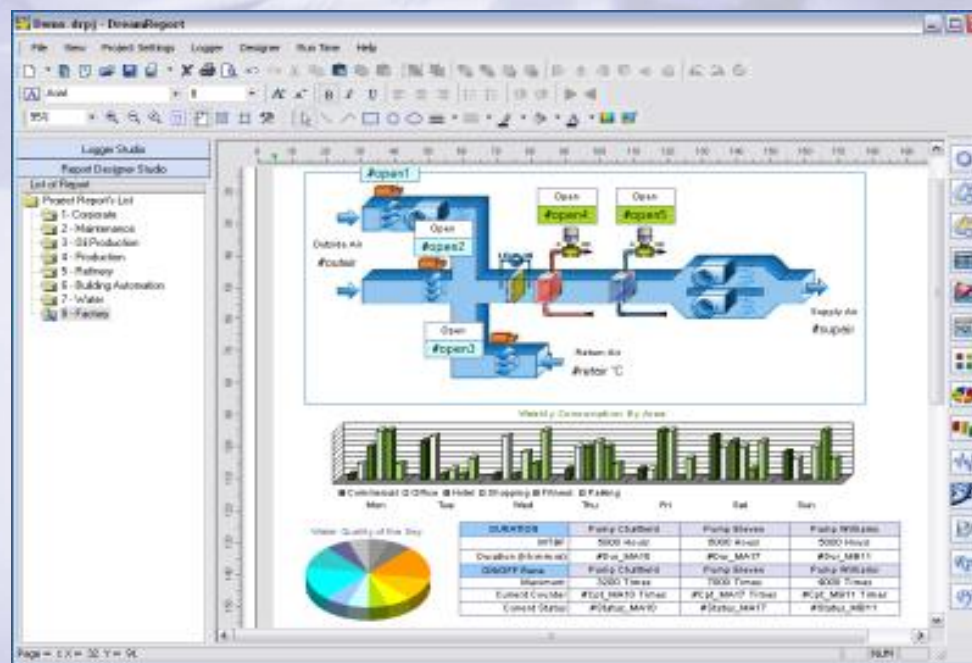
Demo.drpj - DreamReport

File View Project Settings Logger Designer Run Time Help

Arial

Logger Studio
Report Designer Studio
List of Report
Project Report's List
1 - Corporate
2 - Maintenance
3 - Oil Production
4 - Production
5 - Refinery
6 - Building Automation
7 - Water
8 - Factory

#open1
Open
#open4
Open
#open5
Open
#open2
Outside Air
#outair
Supply Air
#supair
Open
#open3
Return Air
#retair °C

Weekly Consumption By Area

■ Commercial ■ Office ■ Hotel ■ Shopping ■ Fitness ■ Parking
Mon Tue Wed Thu Fri Sat Sun

Water Quality of the Day

| DURATION | Pump Clatford | Pump Steves | Pump Williams |
|---|---|---|---|
| MTBF | 5000 Hours | 5000 Hours | 5000 Hours |
| Duration (hh:mm:ss) | #Dur_MA10 | #Dur_MA17 | #Dur_MB11 |
| ON/OFF Rate | Pump Clatford | Pump Steves | Pump Williams |
| Maximum | 3200 Times | 7000 Times | 6000 Times |
| Current Counter | #Cpt_MA10 Times | #Cpt_MA17 Times | #Cpt_MB11 Times |
| Current Status | #Status_MA10 | #Status_MA17 | #Status_MB11 |

Page = 1 X = 32 Y = 9L
NUM